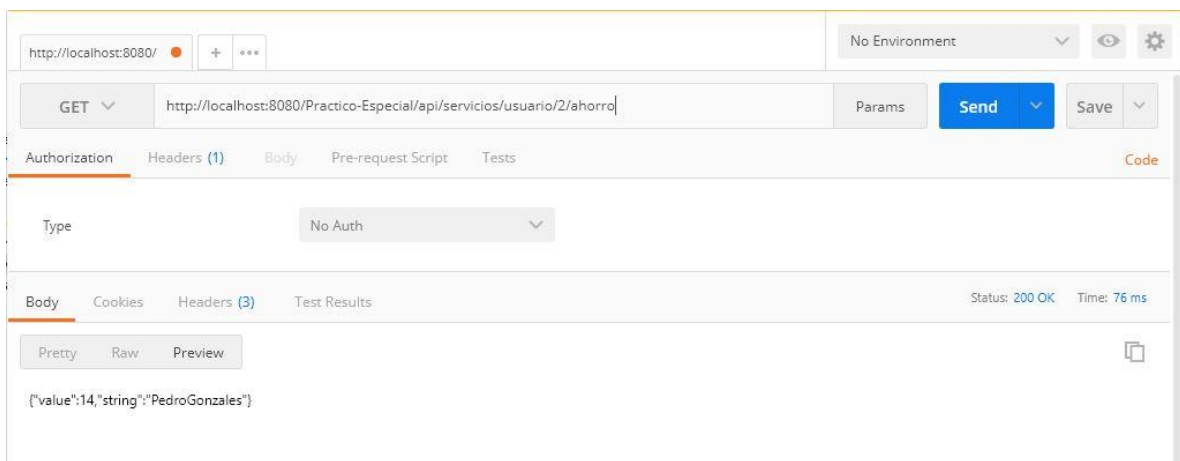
http://localhost:8080/

No Environment

GET

http://localhost:8080/Practico-Especial/api/servicios/usuario/2/ahorro

Params

Send

Save

Authorization Headers (1) Body Pre-request Script Tests

Code

Type

No Auth

Body Cookies Headers (3) Test Results

Status: 200 OK Time: 76 ms

Pretty Raw Preview

{"value":14,"string":"PedroGonzales"}